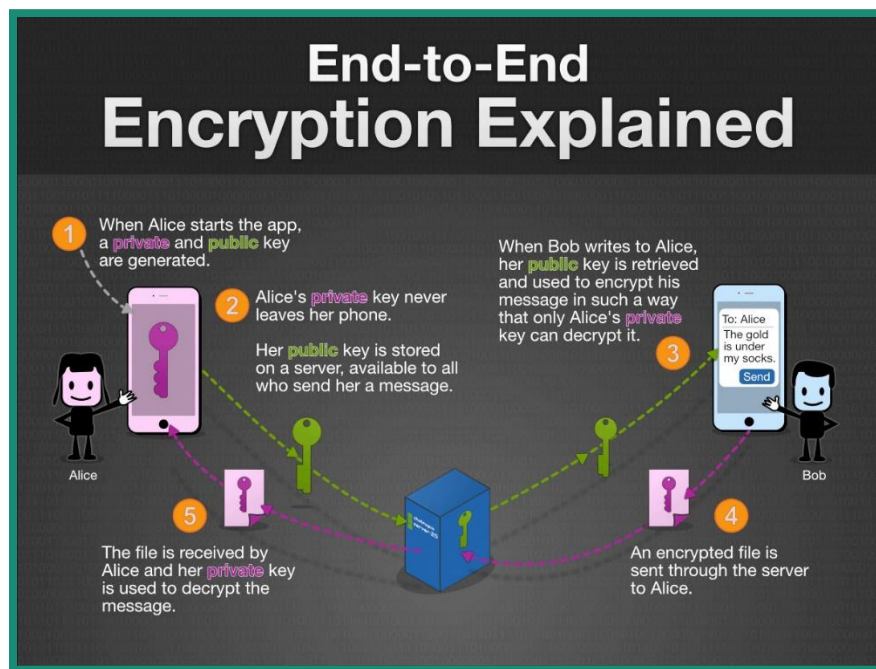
End-to-End
Encryption Explained

1
When Alice starts the app, a private and public key are generated.

2
Alice's private key never leaves her phone.

Her public key is stored on a server, available to all who send her a message.

When Bob writes to Alice, her public key is retrieved and used to encrypt his message in such a way that only Alice's private key can decrypt it.

3

To: Alice
The gold is under my socks.
Send

Alice

Bob

5
The file is received by Alice and her private key is used to decrypt the message.

4
An encrypted file is sent through the server to Alice.